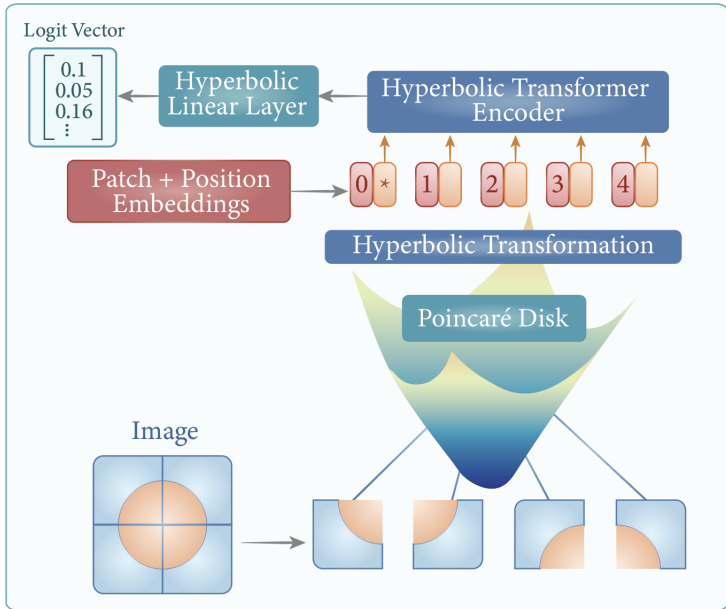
Logit Vector

$\begin{bmatrix} 0.1 \\ 0.05 \\ 0.16 \\ \vdots \end{bmatrix}$

Hyperbolic Linear Layer

Hyperbolic Transformer Encoder

Patch + Position Embeddings

0 * 1 2 3 4

Hyperbolic Transformation

Poincaré Disk

Image